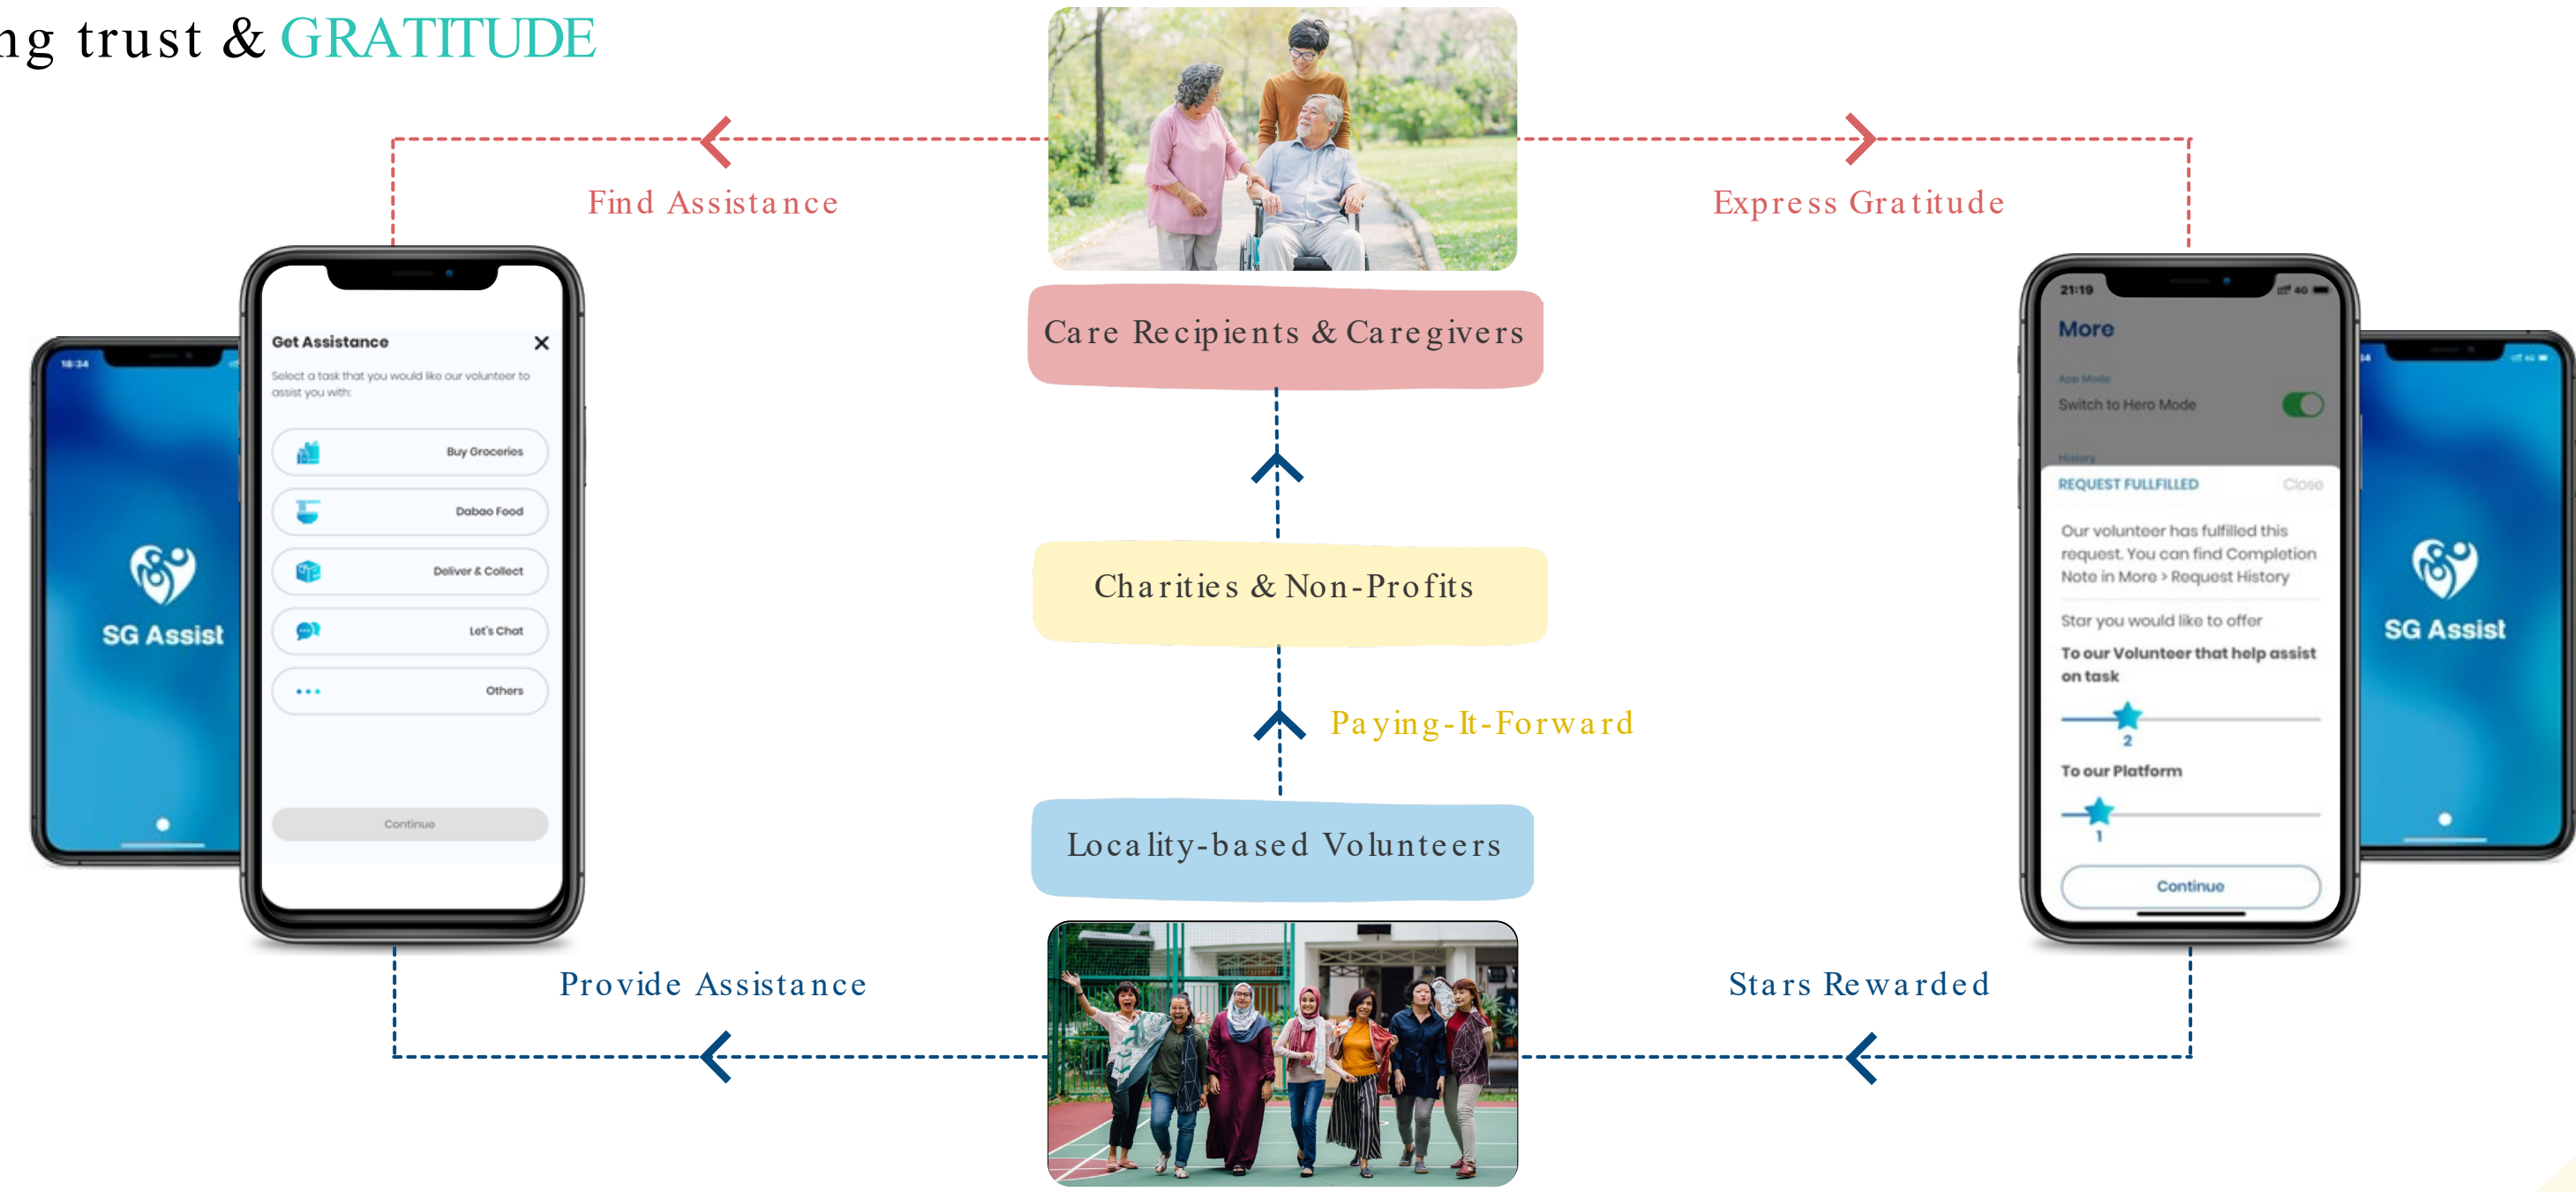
ng trust & GRATITUDE

Find Assistance

Express Gratitude

18:34

SG Assist

Get Assistance

Select a task that you would like our volunteer to assist you with:

Buy Groceries

Dabao Food

Deliver & Collect

Let's Chat

Others

Continue

Care Recipients & Caregivers

Charities & Non-Profits

Paying-It-Forward

Locality-based Volunteers

21:19

More

App Mode

Switch to Hero Mode

History

REQUEST FULLFILLED

Close

Our volunteer has fulfilled this request. You can find Completion Note in More > Request History

Star you would like to offer

To our Volunteer that help assist on task

2

To our Platform

1

Continue

SG Assist

Provide Assistance

Stars Rewarded